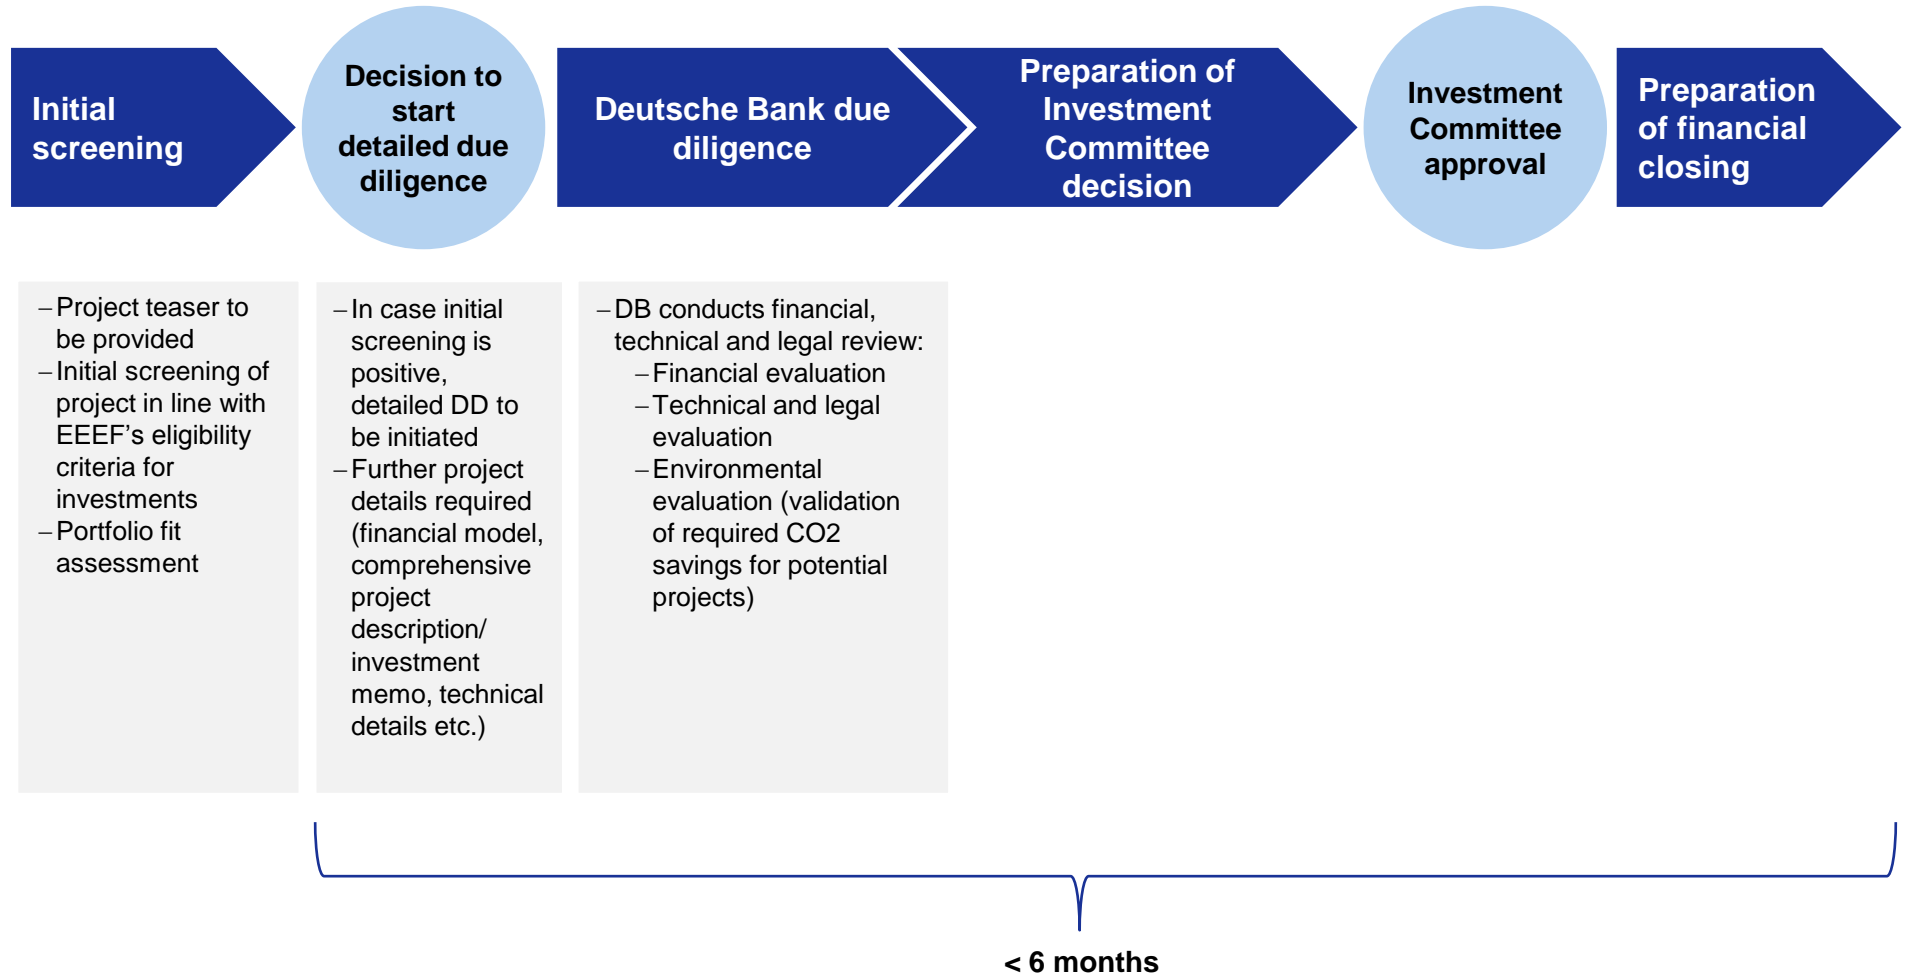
Initial screening

Decision to start detailed due diligence

Deutsche Bank due diligence

Preparation of Investment Committee decision

Investment Committee approval

Preparation of financial closing

– Project teaser to be provided
– Initial screening of project in line with EEEF’s eligibility criteria for investments
– Portfolio fit assessment

– In case initial screening is positive, detailed DD to be initiated
– Further project details required (financial model, comprehensive project description/ investment memo, technical details etc.)

– DB conducts financial, technical and legal review:
– Financial evaluation
– Technical and legal evaluation
– Environmental evaluation (validation of required CO2 savings for potential projects)

< 6 months